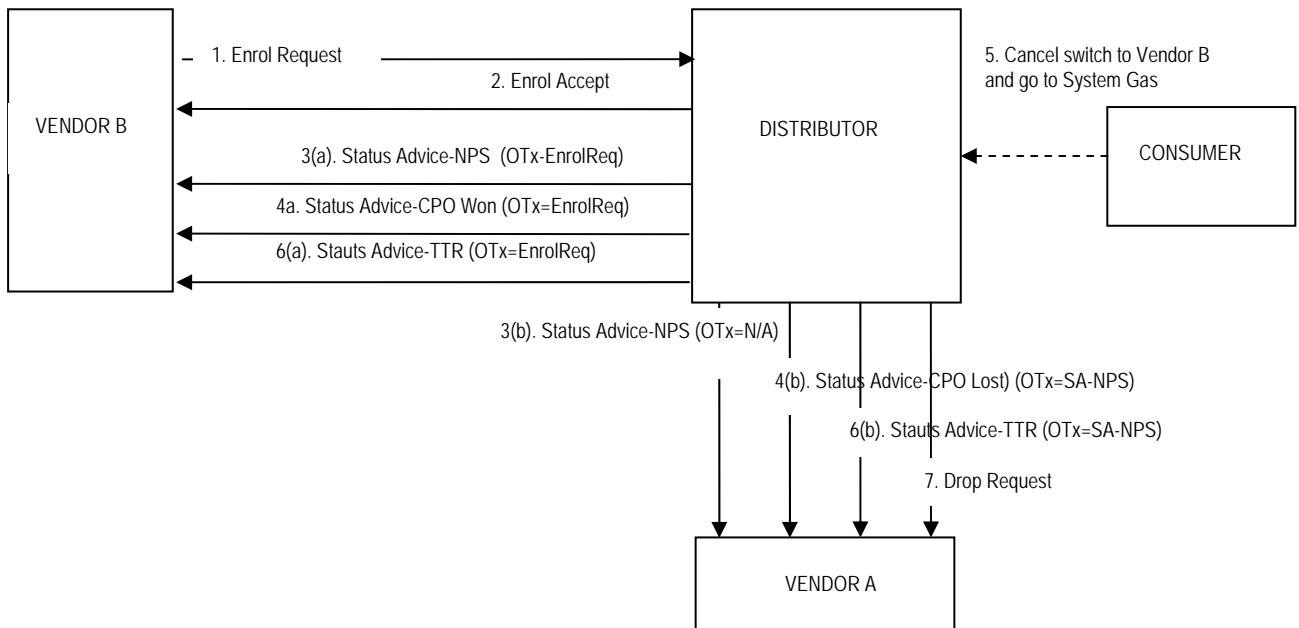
VENDOR B

1. Enrol Request

2. Enrol Accept

3(a). Status Advice-NPS (OTx-EnrolReq)

4a. Status Advice-CPO Won (OTx=EnrolReq)

6(a). Stauts Advice-TTR (OTx=EnrolReq)

DISTRIBUTOR

5. Cancel switch to Vendor B and go to System Gas

CONSUMER

3(b). Status Advice-NPS (OTx=N/A)

4(b). Status Advice-CPO Lost) (OTx=SA-NPS)

6(b). Stauts Advice-TTR (OTx=SA-NPS)

7. Drop Request

VENDOR A